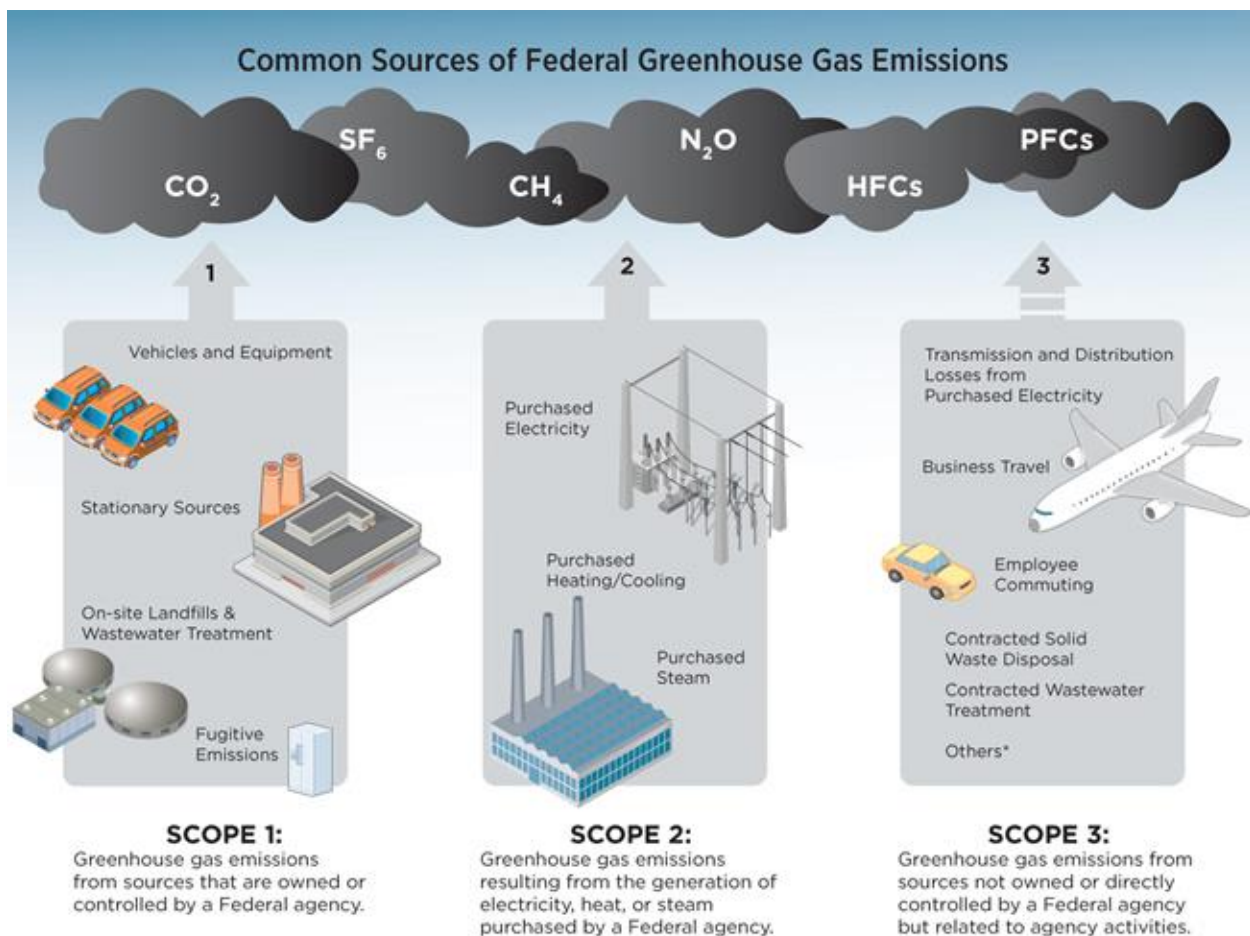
Common Sources of Federal Greenhouse Gas Emissions

$CO_2$

$SF_6$

$CH_4$

$N_2O$

HFCs

PFCs

1

Vehicles and Equipment

Stationary Sources

On-site Landfills & Wastewater Treatment

Fugitive Emissions

2

Purchased Electricity

Purchased Heating/Cooling

Purchased Steam

3

Transmission and Distribution Losses from Purchased Electricity

Business Travel

Employee Commuting

Contracted Solid Waste Disposal

Contracted Wastewater Treatment

Others*

SCOPE 1:
Greenhouse gas emissions from sources that are owned or controlled by a Federal agency.

SCOPE 2:
Greenhouse gas emissions resulting from the generation of electricity, heat, or steam purchased by a Federal agency.

SCOPE 3:
Greenhouse gas emissions from sources not owned or directly controlled by a Federal agency but related to agency activities.